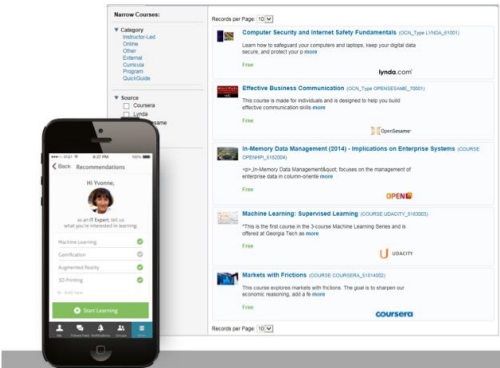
Narrow Courses:

▼ Category
Instructor-Led
Online
Other
External
Curricula
Program
Quiz/Guide

▼ Source
Coursera
Lynda
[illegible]

Records per Page: 10

Computer Security and Internet Safety Fundamentals (OCN_Type LYNDA_61001)
Learn how to safeguard your computers and laptops, keep your digital data secure, and protect your p more
Free
lynda.com

Effective Business Communication (OCN_Type OPENSESAME_70001)
This course is made for individuals and is designed to help you build effective communication skills more
Free
OpenSesame

In-Memory Data Management (2014) - Implications on Enterprise Systems (COURSE OPENHPI_5102004)
<p>„In-Memory Data Management&quot; focuses on the management of enterprise data in column-oriente more
Free
OPEN

Machine Learning: Supervised Learning (COURSE UDACITY_5100005)
"This is the first course in the 3-course Machine Learning Series and is offered at Georgia Tech as more
Free
UDACITY

Markets with Frictions (COURSE COURSERA_51014002)
This course explores markets with frictions. The goal is to sharpen our economic reasoning, add a fe more
Free
coursera

Records per Page: 10

4:27 PM
< Back Recommendations
Hi Yvonne,
as an IT Expert, tell us what you're interested in learning:
Machine Learning
Gamification
Augmented Reality
3D Printing
+ Add more
Start Learning